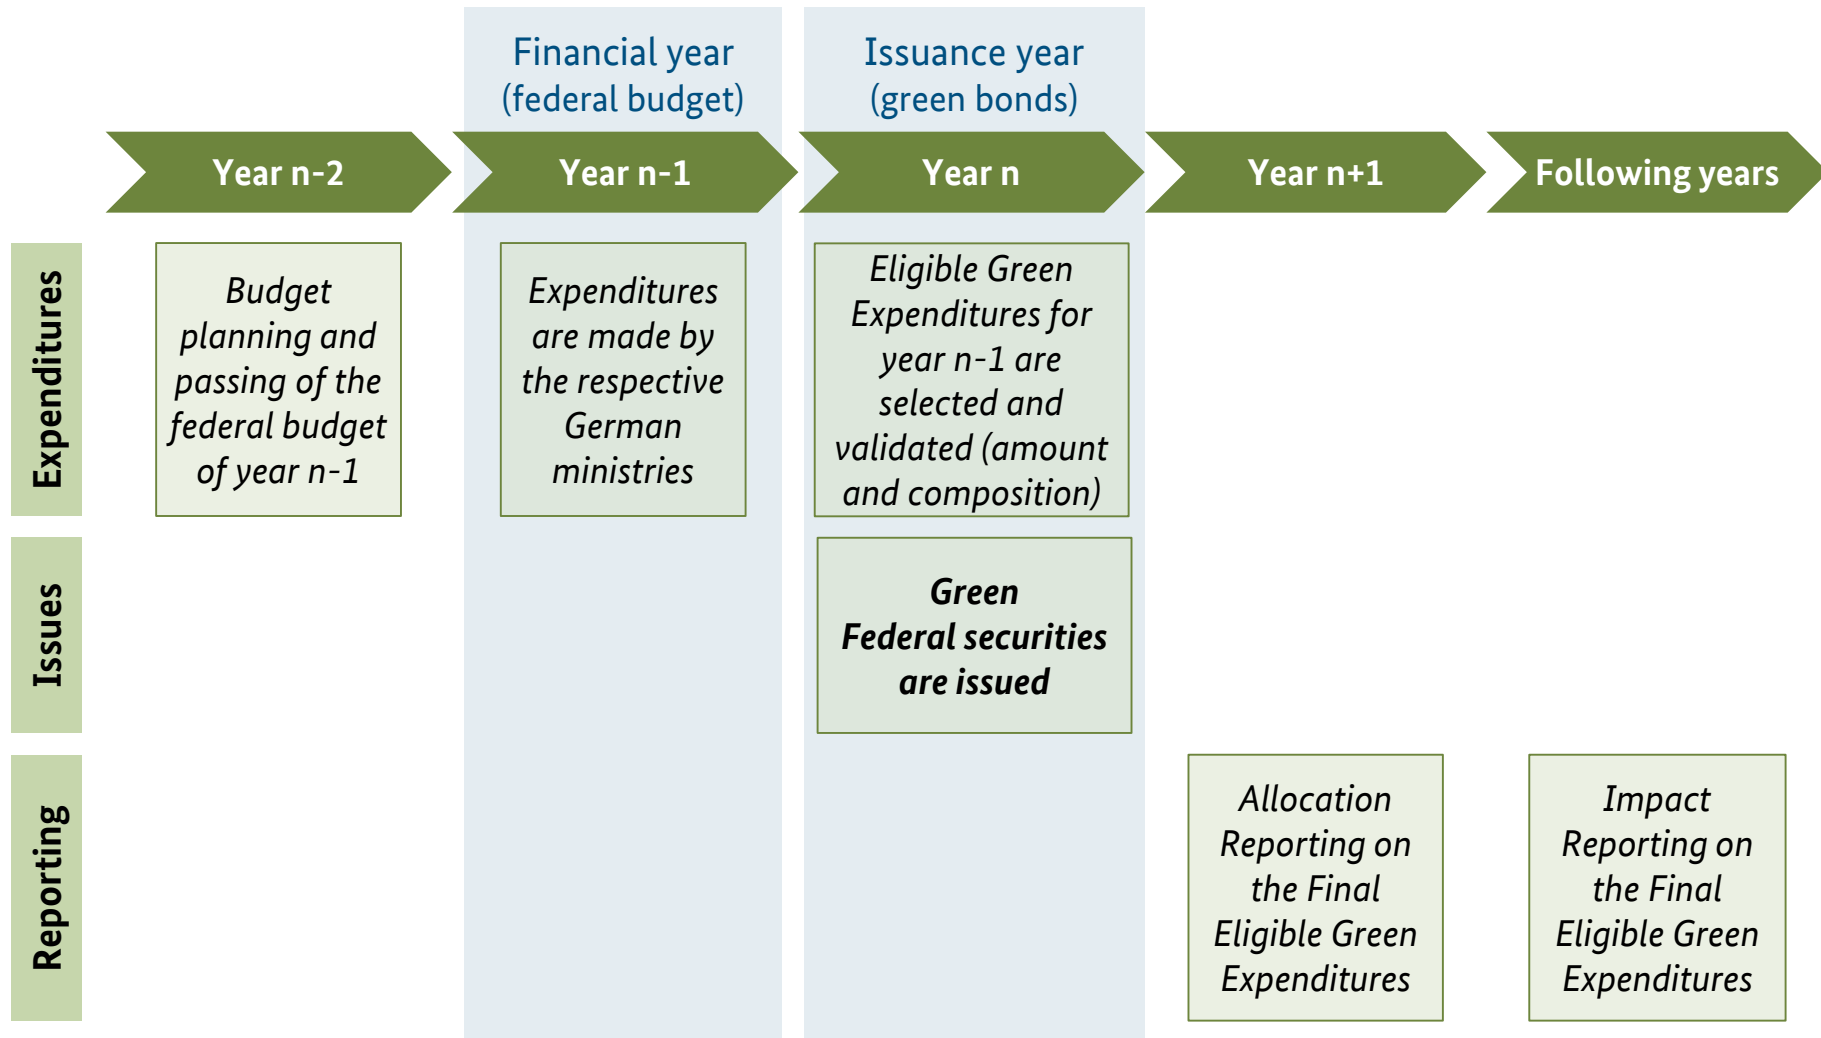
Financial year (federal budget)

Issuance year (green bonds)

Year n-2

Year n-1

Year n

Year n+1

Following years

Expenditures

Budget planning and passing of the federal budget of year n-1

Expenditures are made by the respective German ministries

Eligible Green Expenditures for year n-1 are selected and validated (amount and composition)

Issues

Green Federal securities are issued

Reporting

Allocation Reporting on the Final Eligible Green Expenditures

Impact Reporting on the Final Eligible Green Expenditures